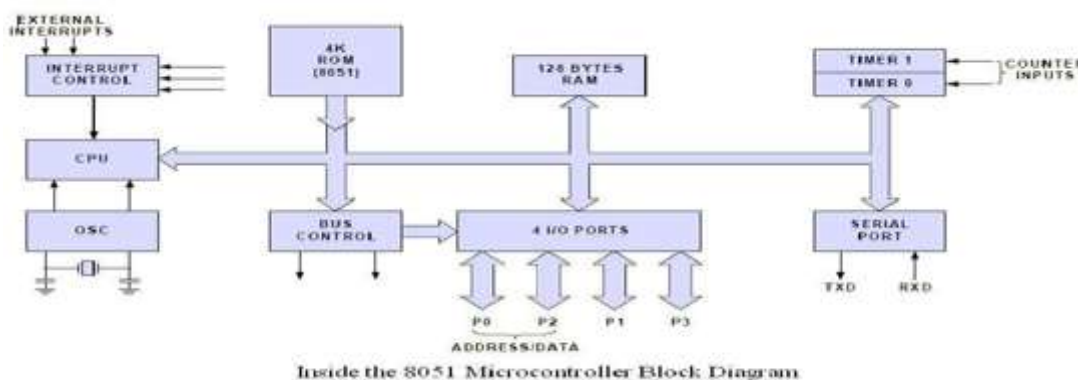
EXTERNAL INTERRUPTS

INTERRUPT CONTROL

4K ROM (8051)

128 BYTES RAM

TIMER 1

TIMER 0

COUNTER INPUTS

CPU

OSC

BUS CONTROL

4 I/O PORTS

SERIAL PORT

TXD

RXD

P0

P2

P1

P3

ADDRESS/DATA

Inside the 8051 Microcontroller Block Diagram